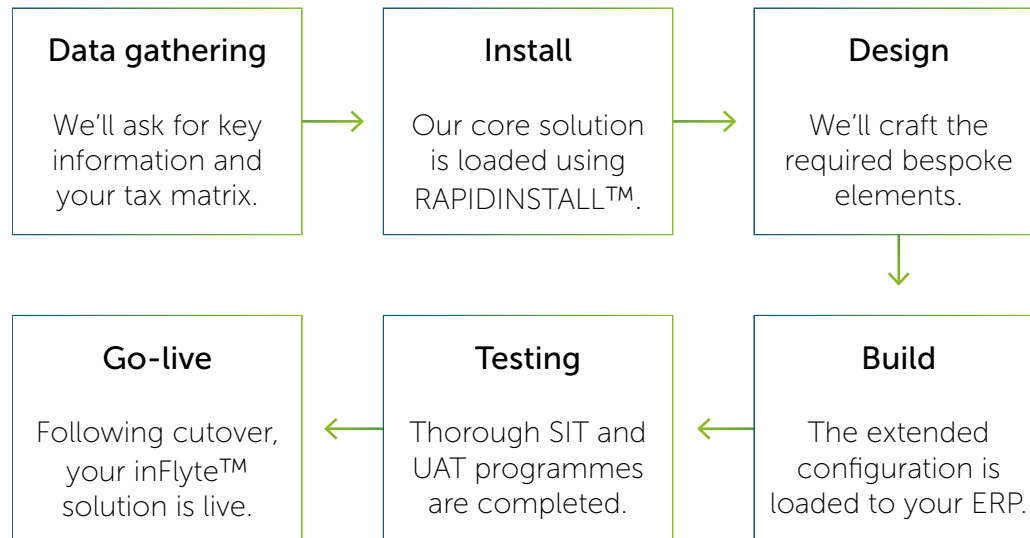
Data gathering

We'll ask for key information and your tax matrix.

Install

Our core solution is loaded using RAPIDINSTALL™.

Design

We'll craft the required bespoke elements.

Build

The extended configuration is loaded to your ERP.

Testing

Thorough SIT and UAT programmes are completed.

Go-live

Following cutover, your inFlyte™ solution is live.